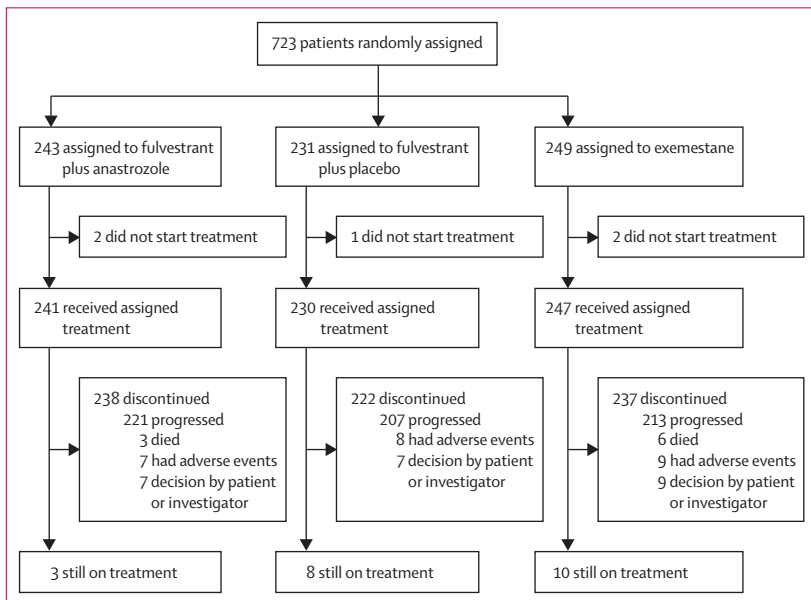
723 patients randomly assigned

243 assigned to fulvestrant plus anastrozole

231 assigned to fulvestrant plus placebo

249 assigned to exemestane

2 did not start treatment

1 did not start treatment

2 did not start treatment

241 received assigned treatment

230 received assigned treatment

247 received assigned treatment

238 discontinued
221 progressed
3 died
7 had adverse events
7 decision by patient or investigator

222 discontinued
207 progressed
8 had adverse events
7 decision by patient or investigator

237 discontinued
213 progressed
6 died
9 had adverse events
9 decision by patient or investigator

3 still on treatment

8 still on treatment

10 still on treatment